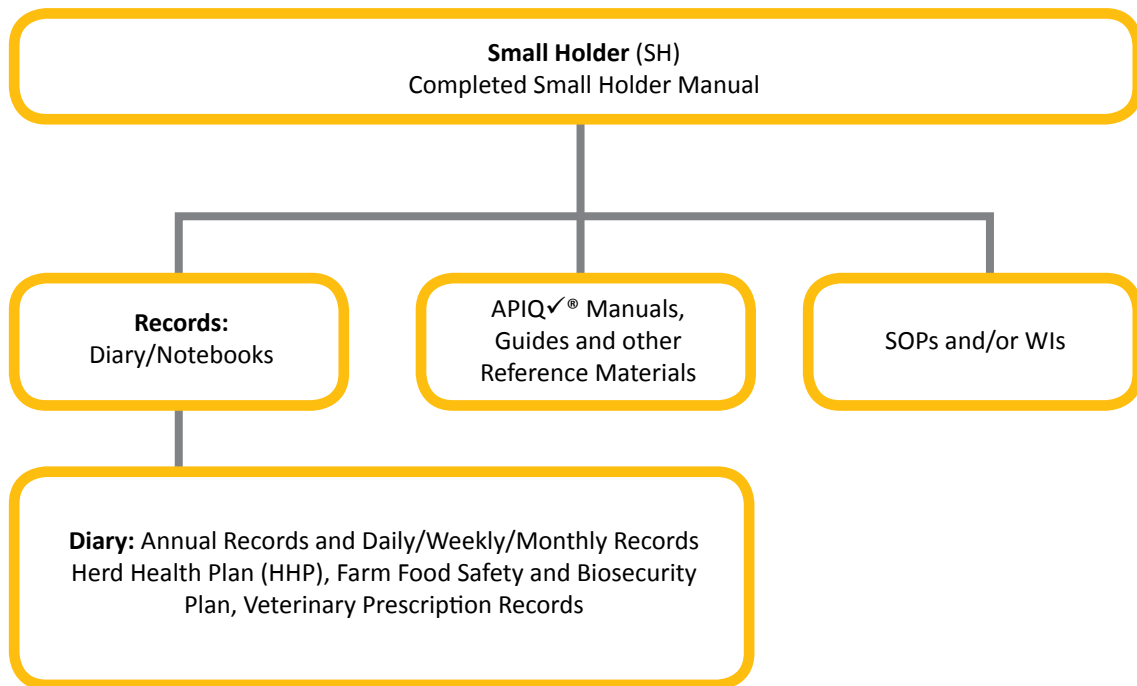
**Small Holder** (SH)
Completed Small Holder Manual

**Records:**
Diary/Notebooks

APIQ✓® Manuals, Guides and other Reference Materials

SOPs and/or WIs

**Diary:** Annual Records and Daily/Weekly/Monthly Records Herd Health Plan (HHP), Farm Food Safety and Biosecurity Plan, Veterinary Prescription Records